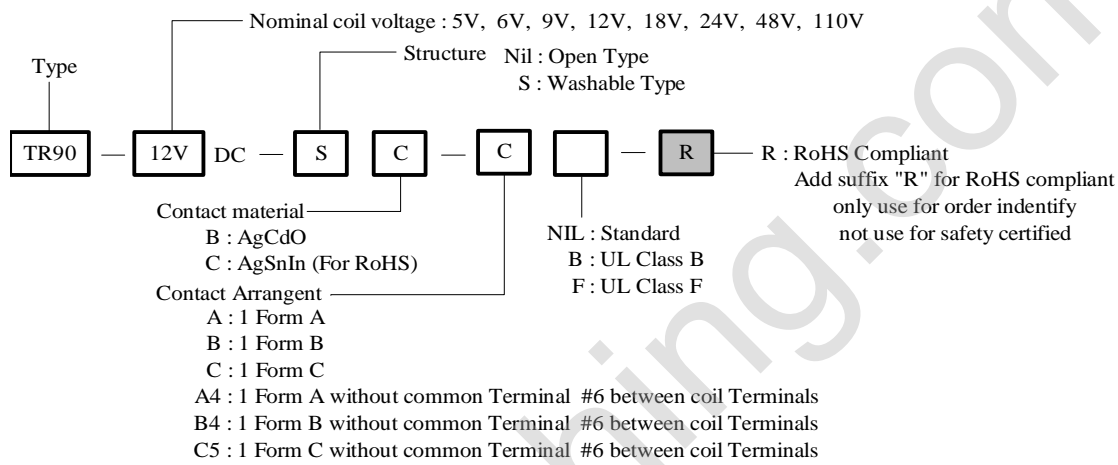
Nominal coil voltage : 5V, 6V, 9V, 12V, 18V, 24V, 48V, 110V

Type

Structure Nil : Open Type
S : Washable Type

TR90 — 12V DC — S C — C — R — R : RoHS Compliant
Add suffix "R" for RoHS compliant
only use for order indentify
not use for safety certified

Contact material
B : AgCdO
C : AgSnIn (For RoHS)

NIL : Standard
B : UL Class B
F : UL Class F

Contact Arrangent
A : 1 Form A
B : 1 Form B
C : 1 Form C
A4 : 1 Form A without common Terminal #6 between coil Terminals
B4 : 1 Form B without common Terminal #6 between coil Terminals
C5 : 1 Form C without common Terminal #6 between coil Terminals